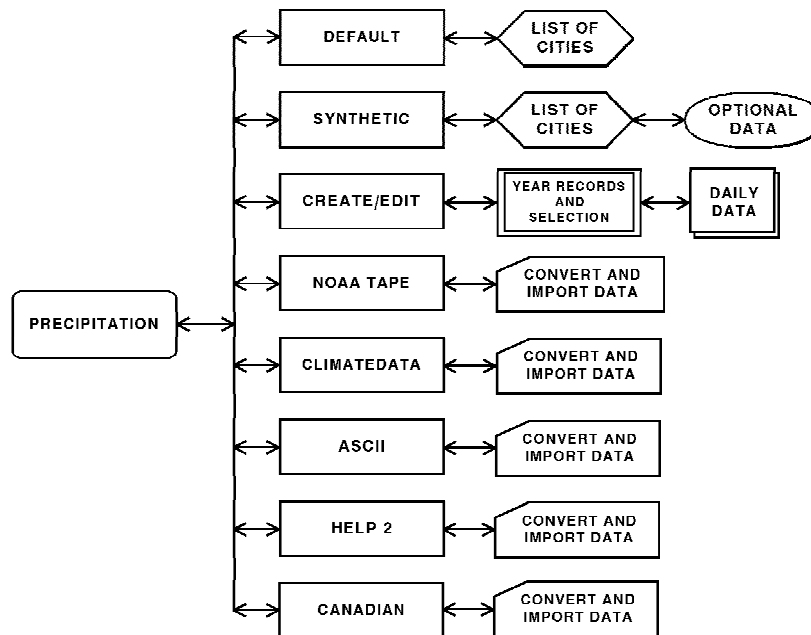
PRECIPITATION

DEFAULT

LIST OF CITIES

SYNTHETIC

LIST OF CITIES

OPTIONAL DATA

CREATE/EDIT

YEAR RECORDS AND SELECTION

DAILY DATA

NOAA TAPE

CONVERT AND IMPORT DATA

CLIMATEDATA

CONVERT AND IMPORT DATA

ASCII

CONVERT AND IMPORT DATA

HELP 2

CONVERT AND IMPORT DATA

CANADIAN

CONVERT AND IMPORT DATA